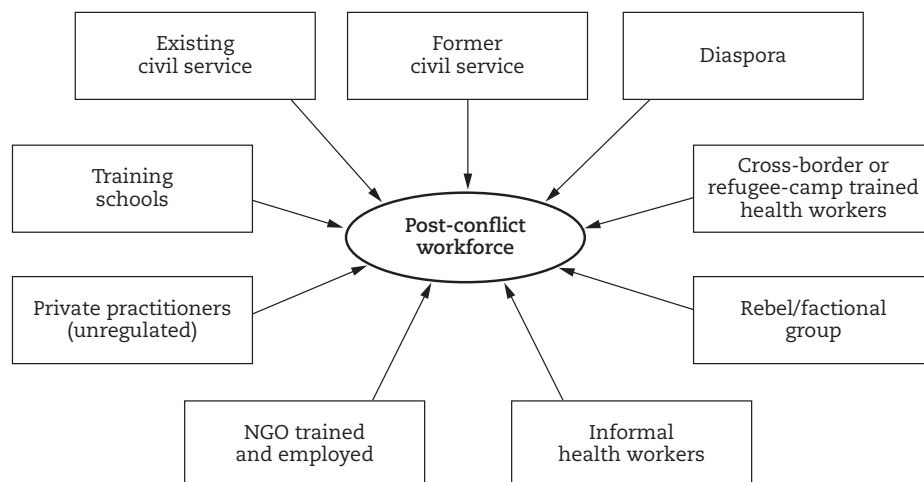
Existing civil service

Former civil service

Diaspora

Training schools

Post-conflict workforce

Cross-border or refugee-camp trained health workers

Private practitioners (unregulated)

Rebel/factional group

NGO trained and employed

Informal health workers